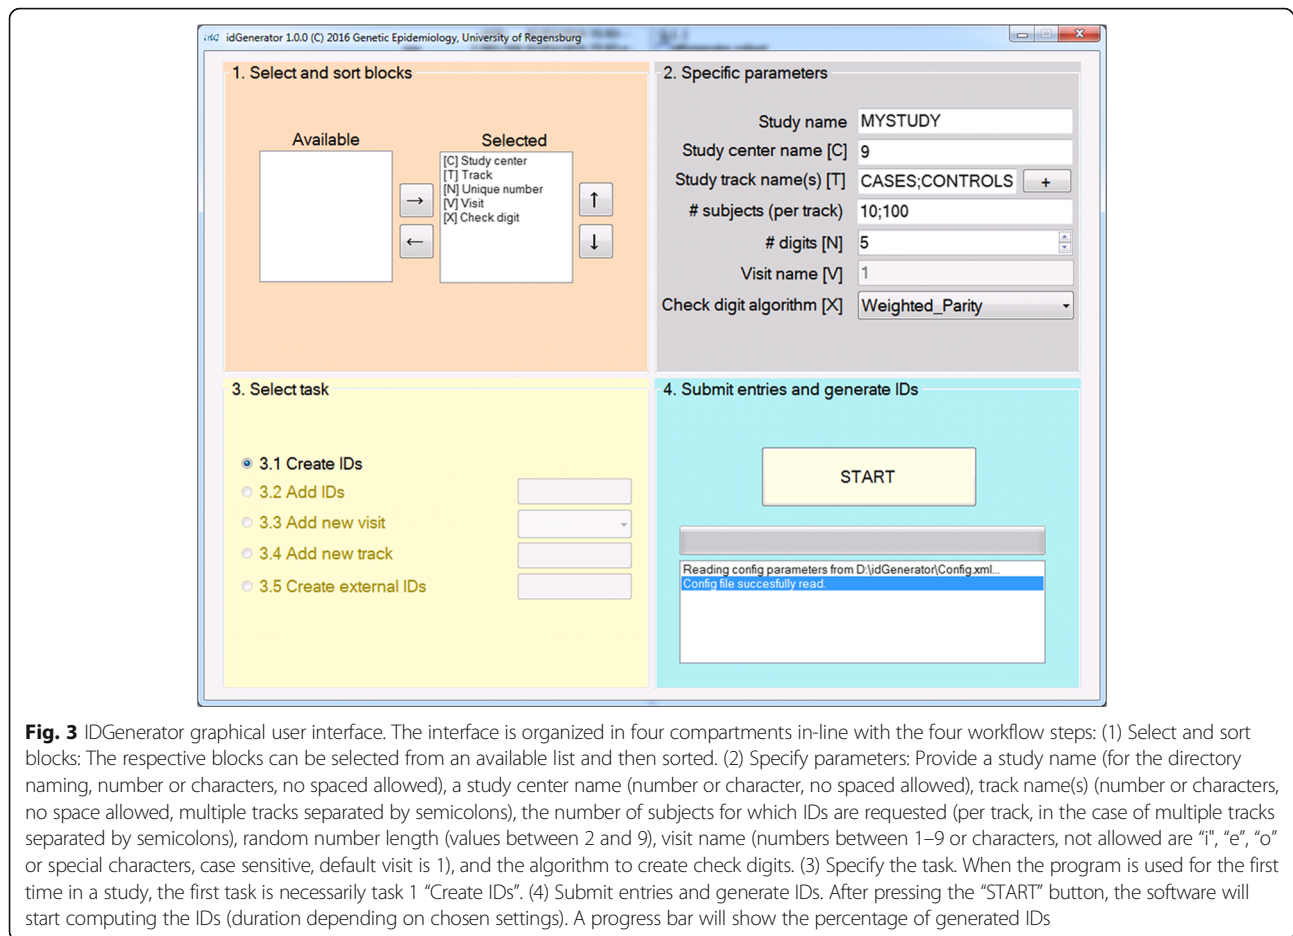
idGenerator 1.0.0 (C) 2016 Genetic Epidemiology, University of Regensburg

1. Select and sort blocks

Available

Selected

[C] Study center
[T] Track
[N] Unique number
[V] Visit
[X] Check digit

→
←
↑
↓

2. Specific parameters

Study name MYSTUDY
Study center name [C] 9
Study track name(s) [T] CASES;CONTROLS +
# subjects (per track) 10;100
# digits [N] 5
Visit name [V] 1
Check digit algorithm [X] Weighted_Parity

3. Select task

3.1 Create IDs
3.2 Add IDs
3.3 Add new visit
3.4 Add new track
3.5 Create external IDs

4. Submit entries and generate IDs

START

Reading config parameters from D:\idGenerator\Config.xml...
Config file succesfully read.

**Fig. 3** IDGenerator graphical user interface. The interface is organized in four compartments in-line with the four workflow steps: (1) Select and sort blocks: The respective blocks can be selected from an available list and then sorted. (2) Specify parameters: Provide a study name (for the directory naming, number or characters, no spaced allowed), a study center name (number or character, no spaced allowed), track name(s) (number or characters, no space allowed, multiple tracks separated by semicolons), the number of subjects for which IDs are requested (per track, in the case of multiple tracks separated by semicolons), random number length (values between 2 and 9), visit name (numbers between 1–9 or characters, not allowed are "i", "e", "o" or special characters, case sensitive, default visit is 1), and the algorithm to create check digits. (3) Specify the task. When the program is used for the first time in a study, the first task is necessarily task 1 "Create IDs". (4) Submit entries and generate IDs. After pressing the "START" button, the software will start computing the IDs (duration depending on chosen settings). A progress bar will show the percentage of generated IDs